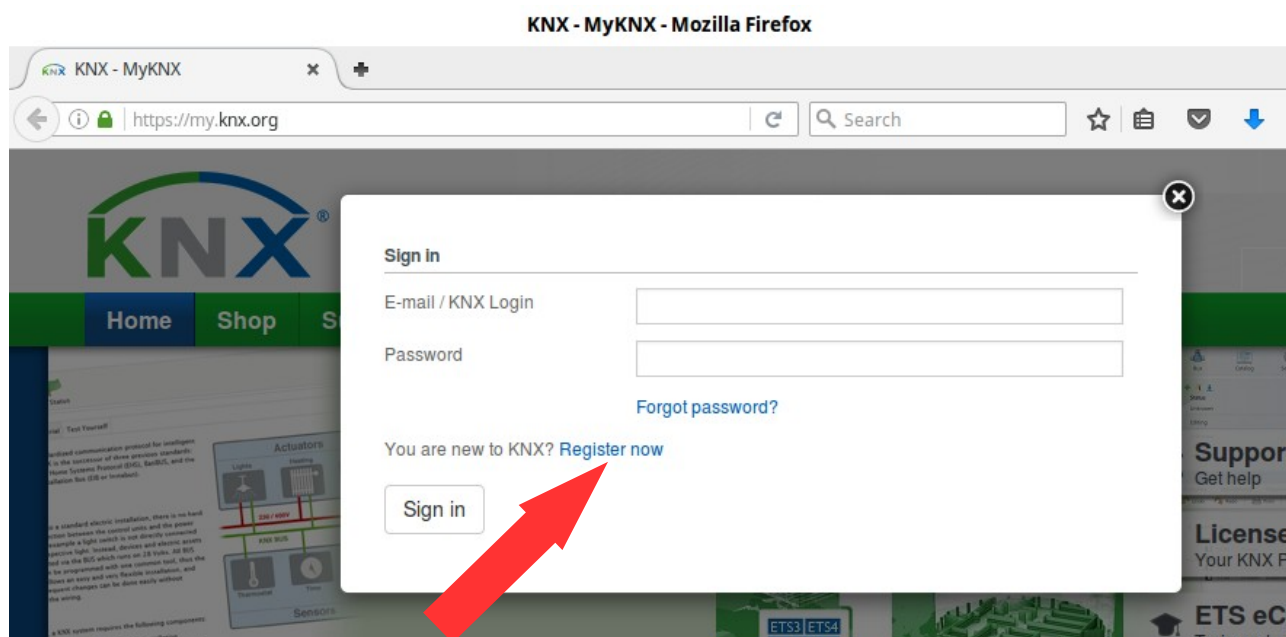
KNX - MyKNX - Mozilla Firefox

KNX - MyKNX

https://my.knx.org

Search

KNX®

Home Shop S

Sign in

E-mail / KNX Login

Password

Forgot password?

You are new to KNX? Register now

Sign in

Actuators

Sensors

KNX BUS

ETS3 ETS4

Suppor
Get help

License
Your KNX F

ETS eC